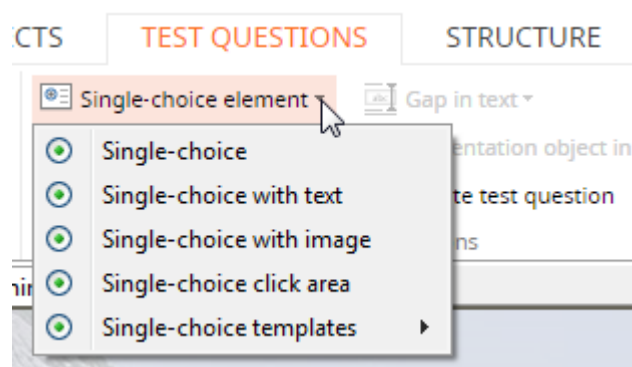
CTS TEST QUESTIONS STRUCTURE

Single-choice element

Gap in text

Single-choice

Single-choice with text

Single-choice with image

Single-choice click area

Single-choice templates

entation object in

te test question

ns

ni